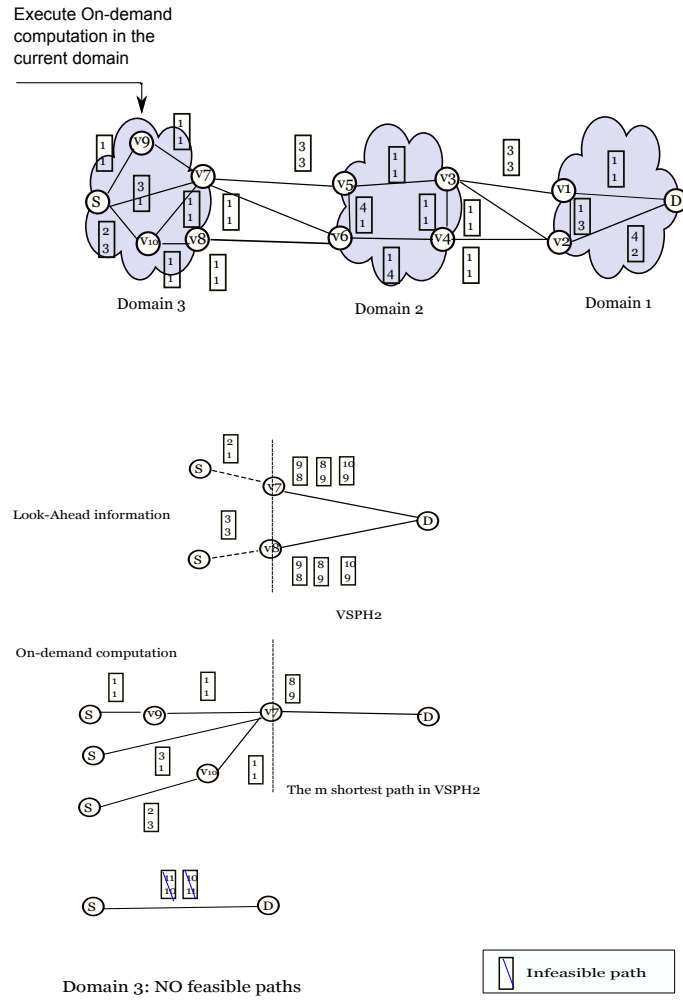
Execute On-demand computation in the current domain

1
1

V9

1
1

3
3

1
1

3
3

S

3
1

V7

V5

V3

V1

1
1

D

1
1

1
1

4
1

1
1

1
3

2
3

V10

V8

V6

V4

V2

4
2

1
1

1
1

1
4

1
1

Domain 3

Domain 2

Domain 1

2
1

S

V7

9
8

8
9

10
9

Look-Ahead information

3
3

D

S

V8

9
8

8
9

10
9

VSPH2

On-demand computation

1
1

1
1

8
9

S

V9

V7

D

S

3
1

V10

1
1

S

The m shortest path in VSPH2

2
3

11
10

10
11

S

D

Domain 3: NO feasible paths

Infeasible path